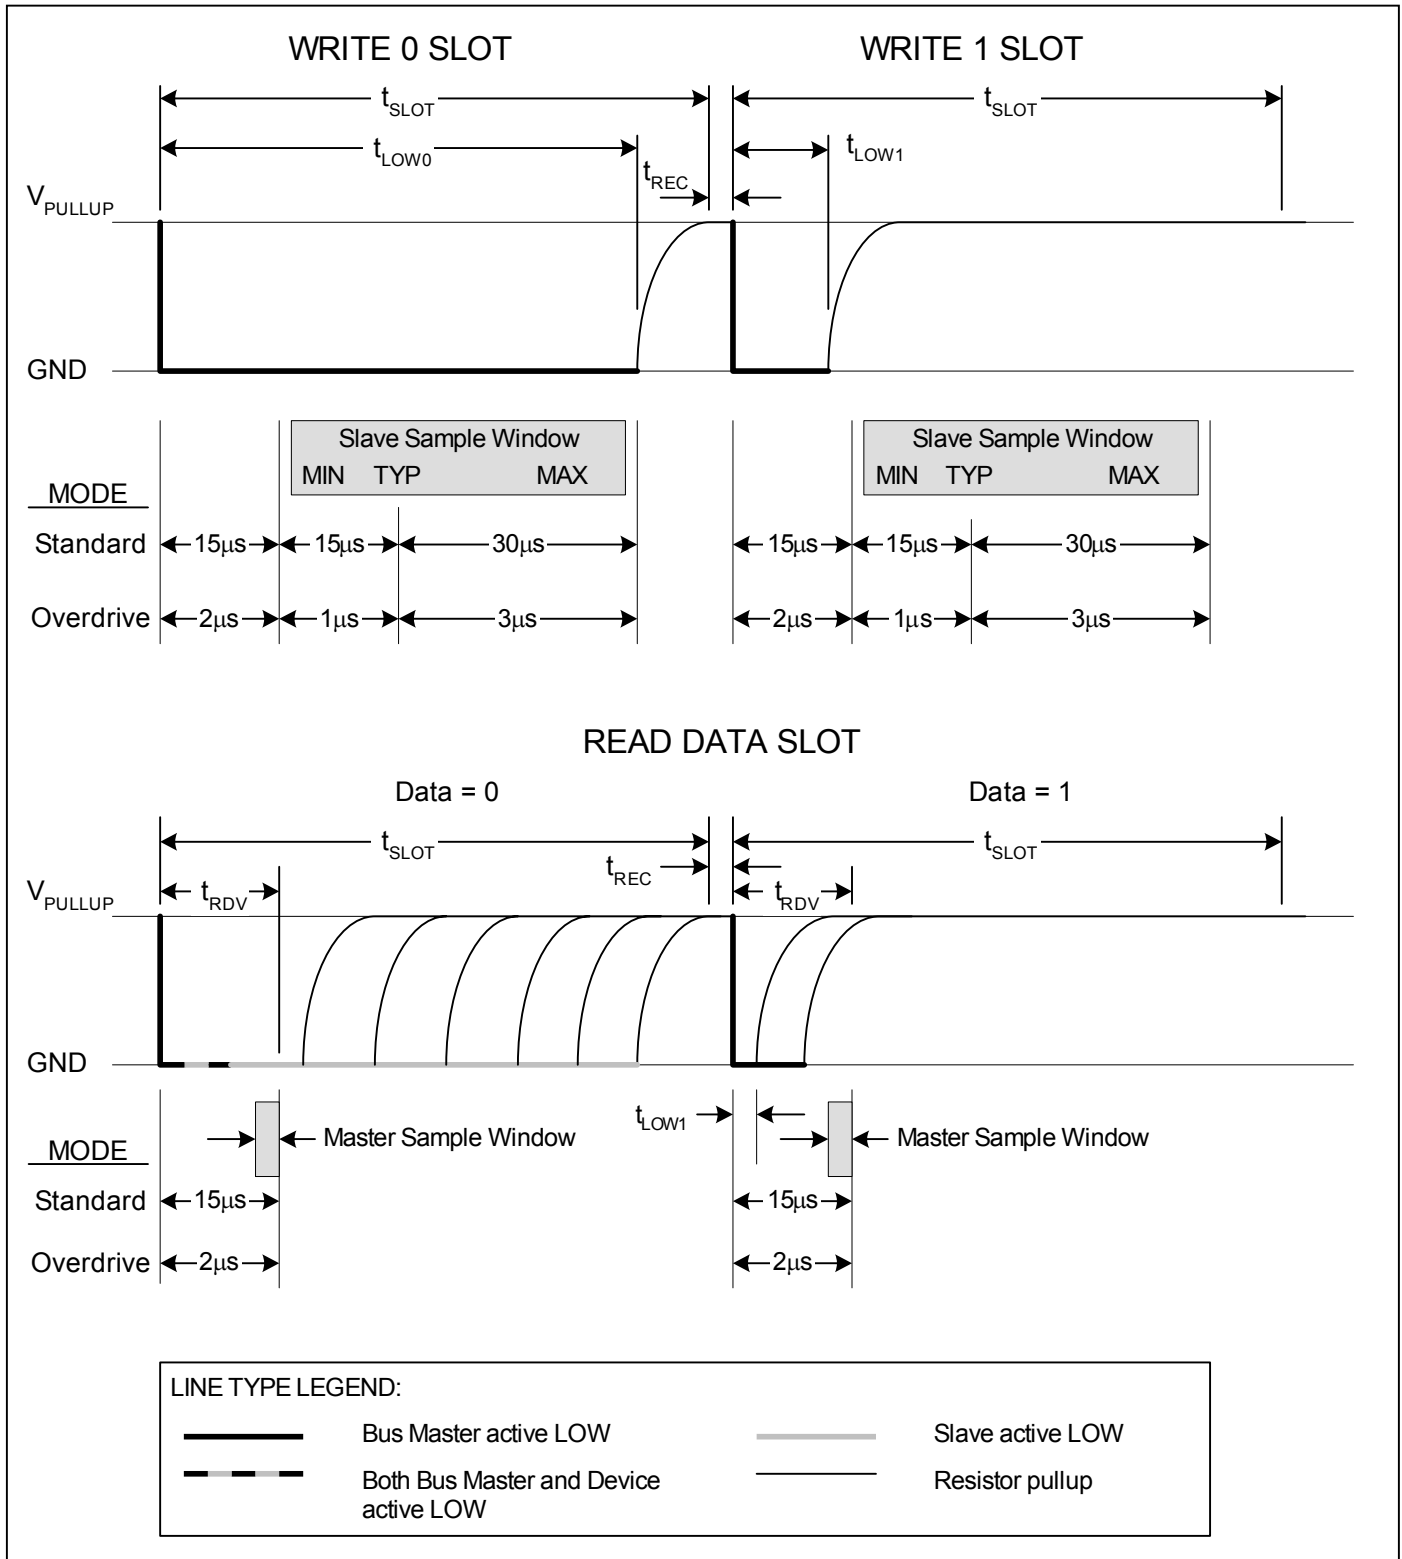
WRITE 0 SLOT

WRITE 1 SLOT

$t_{SLOT}$

$t_{SLOT}$

$t_{LOW0}$

$t_{LOW1}$

$t_{REC}$

$V_{PULLUP}$

GND

Slave Sample Window
MIN TYP MAX

Slave Sample Window
MIN TYP MAX

MODE

Standard 15μs 15μs 30μs

15μs 15μs 30μs

Overdrive 2μs 1μs 3μs

2μs 1μs 3μs

READ DATA SLOT

Data = 0

Data = 1

$t_{SLOT}$

$t_{SLOT}$

$t_{REC}$

$t_{RDV}$

$t_{RDV}$

$V_{PULLUP}$

GND

$t_{LOW1}$

Master Sample Window

Master Sample Window

MODE

Standard 15μs

15μs

Overdrive 2μs

2μs

LINE TYPE LEGEND:

Bus Master active LOW

Slave active LOW

Both Bus Master and Device active LOW

Resistor pullup